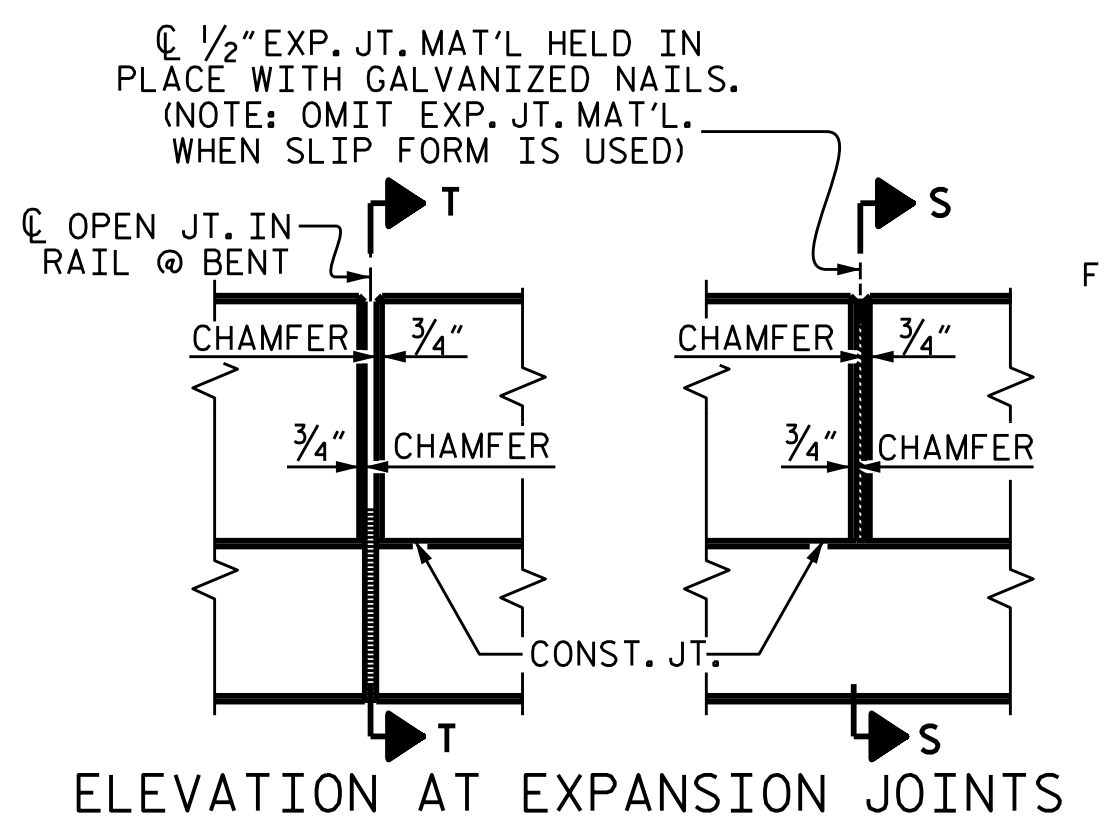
℄ $\frac{1}{2}$" EXP. JT. MAT'L HELD IN PLACE WITH GALVANIZED NAILS. (NOTE: OMIT EXP. JT. MAT'L. WHEN SLIP FORM IS USED)

℄ OPEN JT. IN RAIL @ BENT

T

S

F

CHAMFER

$\frac{3}{4}$"

$\frac{3}{4}$"

CHAMFER

CHAMFER

$\frac{3}{4}$"

$\frac{3}{4}$"

CHAMFER

CONST. JT.

T

S

ELEVATION AT EXPANSION JOINTS